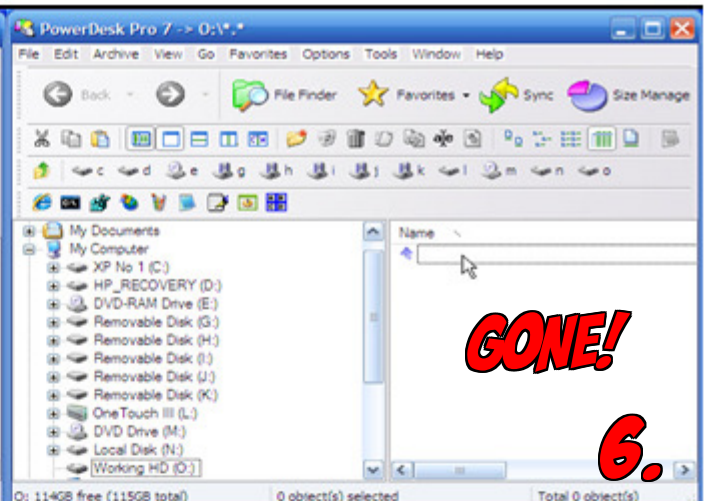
PowerDesk Pro 7 -> O:\*.*

File Edit Archive View Go Favorites Options Tools Window Help

Back File Finder Favorites Sync Size Manage

c d e g h i j k l m n o

My Documents
My Computer
XP No 1 (C:)
HP_RECOVERY (D:)
DVD-RAM Drive (E:)
Removable Disk (G:)
Removable Disk (H:)
Removable Disk (I:)
Removable Disk (J:)
Removable Disk (K:)
OneTouch III (L:)
DVD Drive (M:)
Local Disk (N:)
Working HD (O:)

Name

GONE!

6.

O: 114GB free (115GB total) 0 object(s) selected Total 0 object(s)